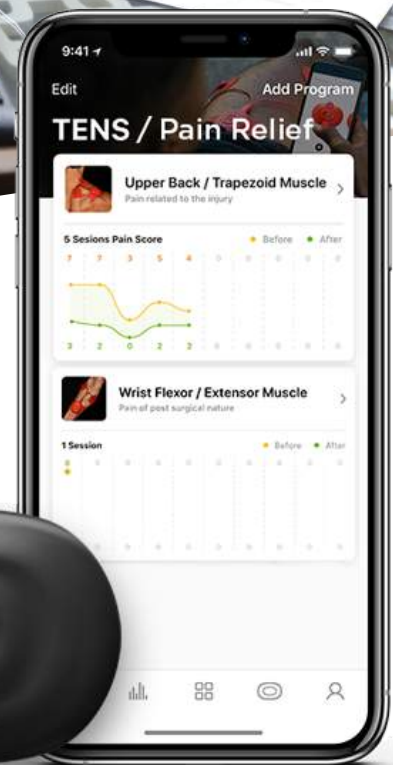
9:41

Edit

Add Program

TENS / Pain Relief

Upper Back / Trapezoid Muscle

Pain related to the injury

5 Sesions Pain Score

Before

After

7 7 3 5 4 0 0 0 0 0

3 2 0 2 2 0 0 0 0 0

Wrist Flexor / Extensor Muscle

Pain of post surgical nature

1 Session

Before

After

0